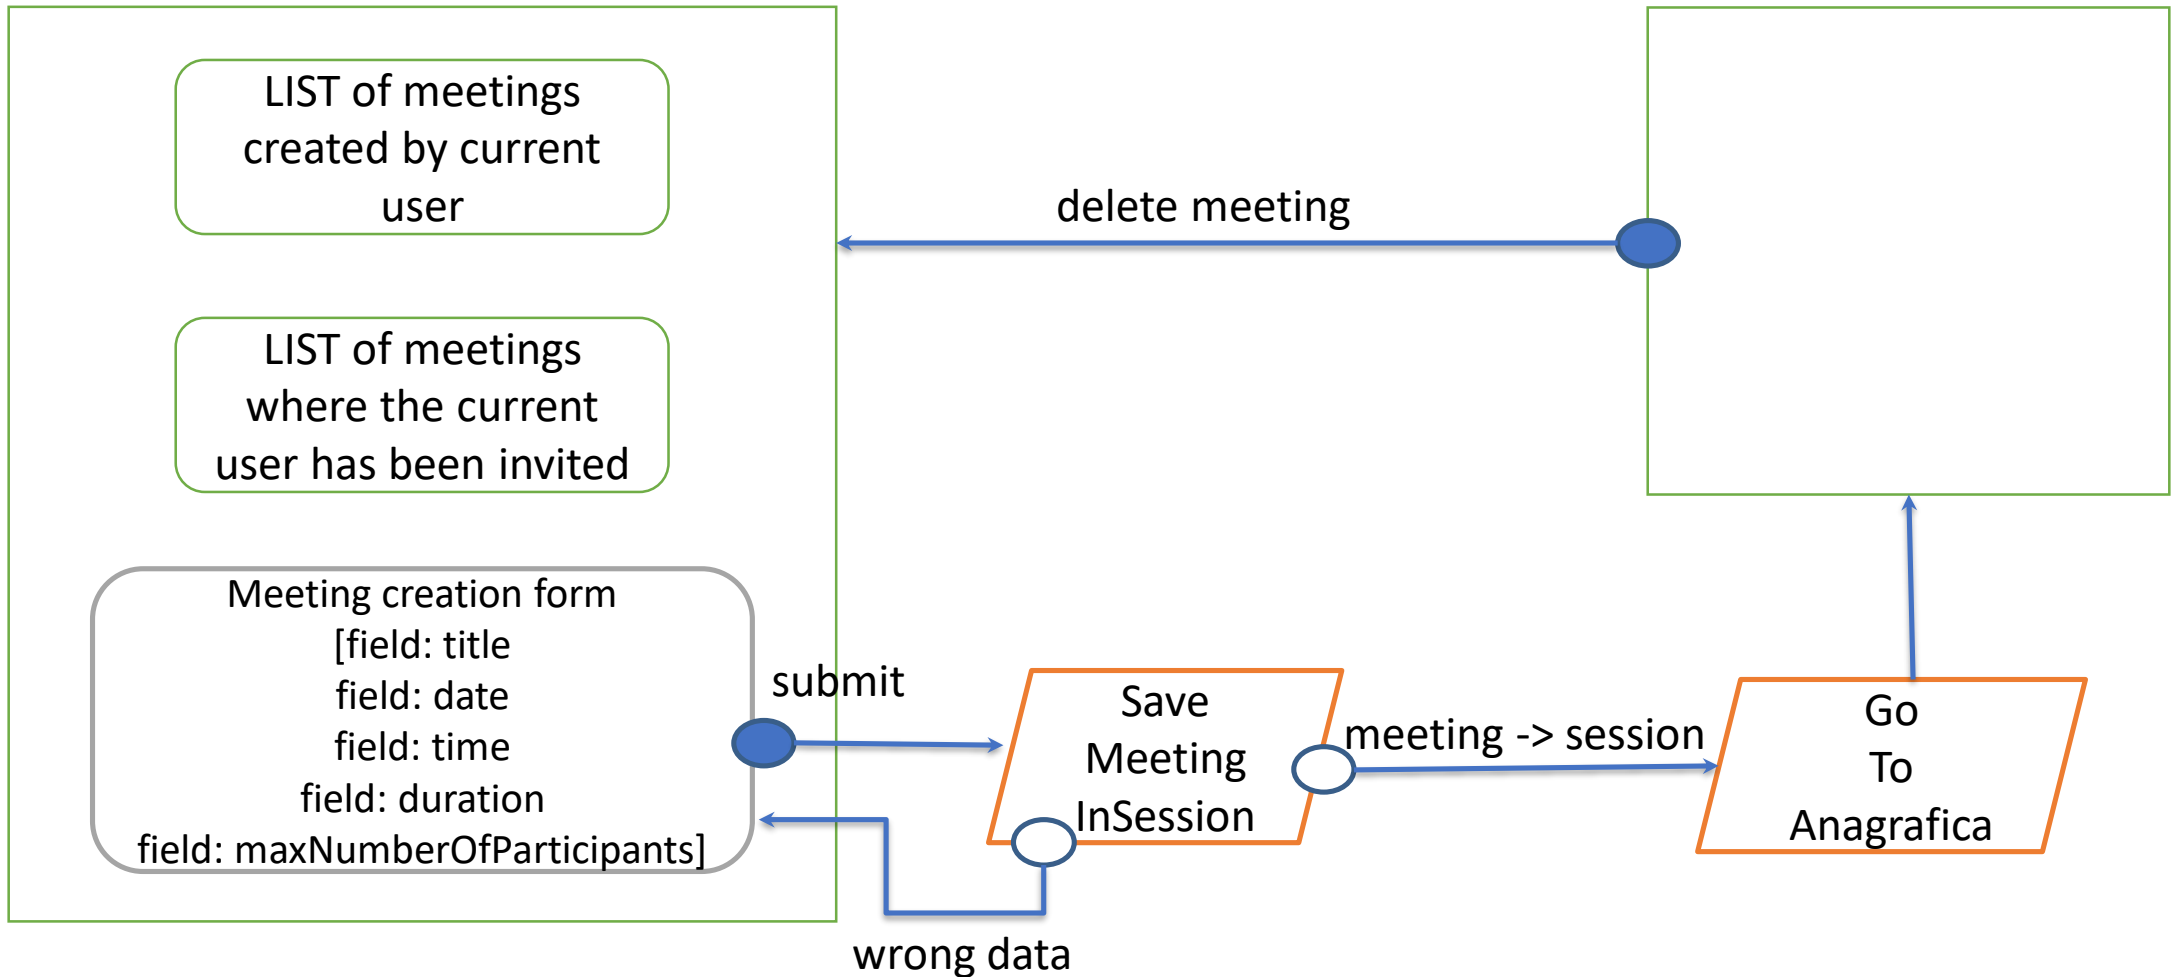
LIST of meetings created by current user

LIST of meetings where the current user has been invited

Meeting creation form
[field: title
field: date
field: time
field: duration
field: maxNumberOfParticipants]

delete meeting

submit

Save Meeting InSession

meeting -> session

Go To Anagrafica

wrong data